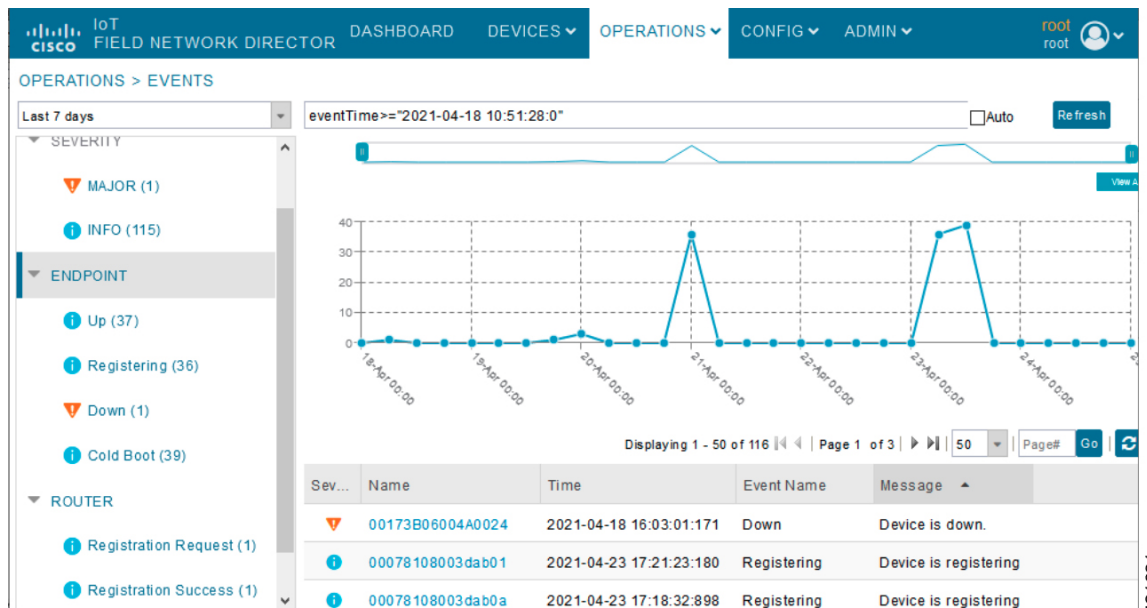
cisco IoT FIELD NETWORK DIRECTOR DASHBOARD DEVICES OPERATIONS CONFIG ADMIN root root

OPERATIONS > EVENTS

Last 7 days

eventTime>="2021-04-18 10:51:28:0"

Auto

Refresh

View A

SEVERITY

MAJOR (1)

INFO (115)

ENDPOINT

Up (37)

Registering (36)

Down (1)

Cold Boot (39)

ROUTER

Registration Request (1)

Registration Success (1)

40
30
20
10
0

18-Apr 00:00
19-Apr 00:00
20-Apr 00:00
21-Apr 00:00
22-Apr 00:00
23-Apr 00:00
24-Apr 00:00

Displaying 1 - 50 of 116 | Page 1 of 3 | 50 Page# Go

| Sev... | Name | Time | Event Name | Message |
|---|---|---|---|---|
| | 00173B06004A0024 | 2021-04-18 16:03:01:171 | Down | Device is down. |
| | 00078108003dab01 | 2021-04-23 17:21:23:180 | Registering | Device is registering |
| | 00078108003dab0a | 2021-04-23 17:18:32:898 | Registering | Device is registering |